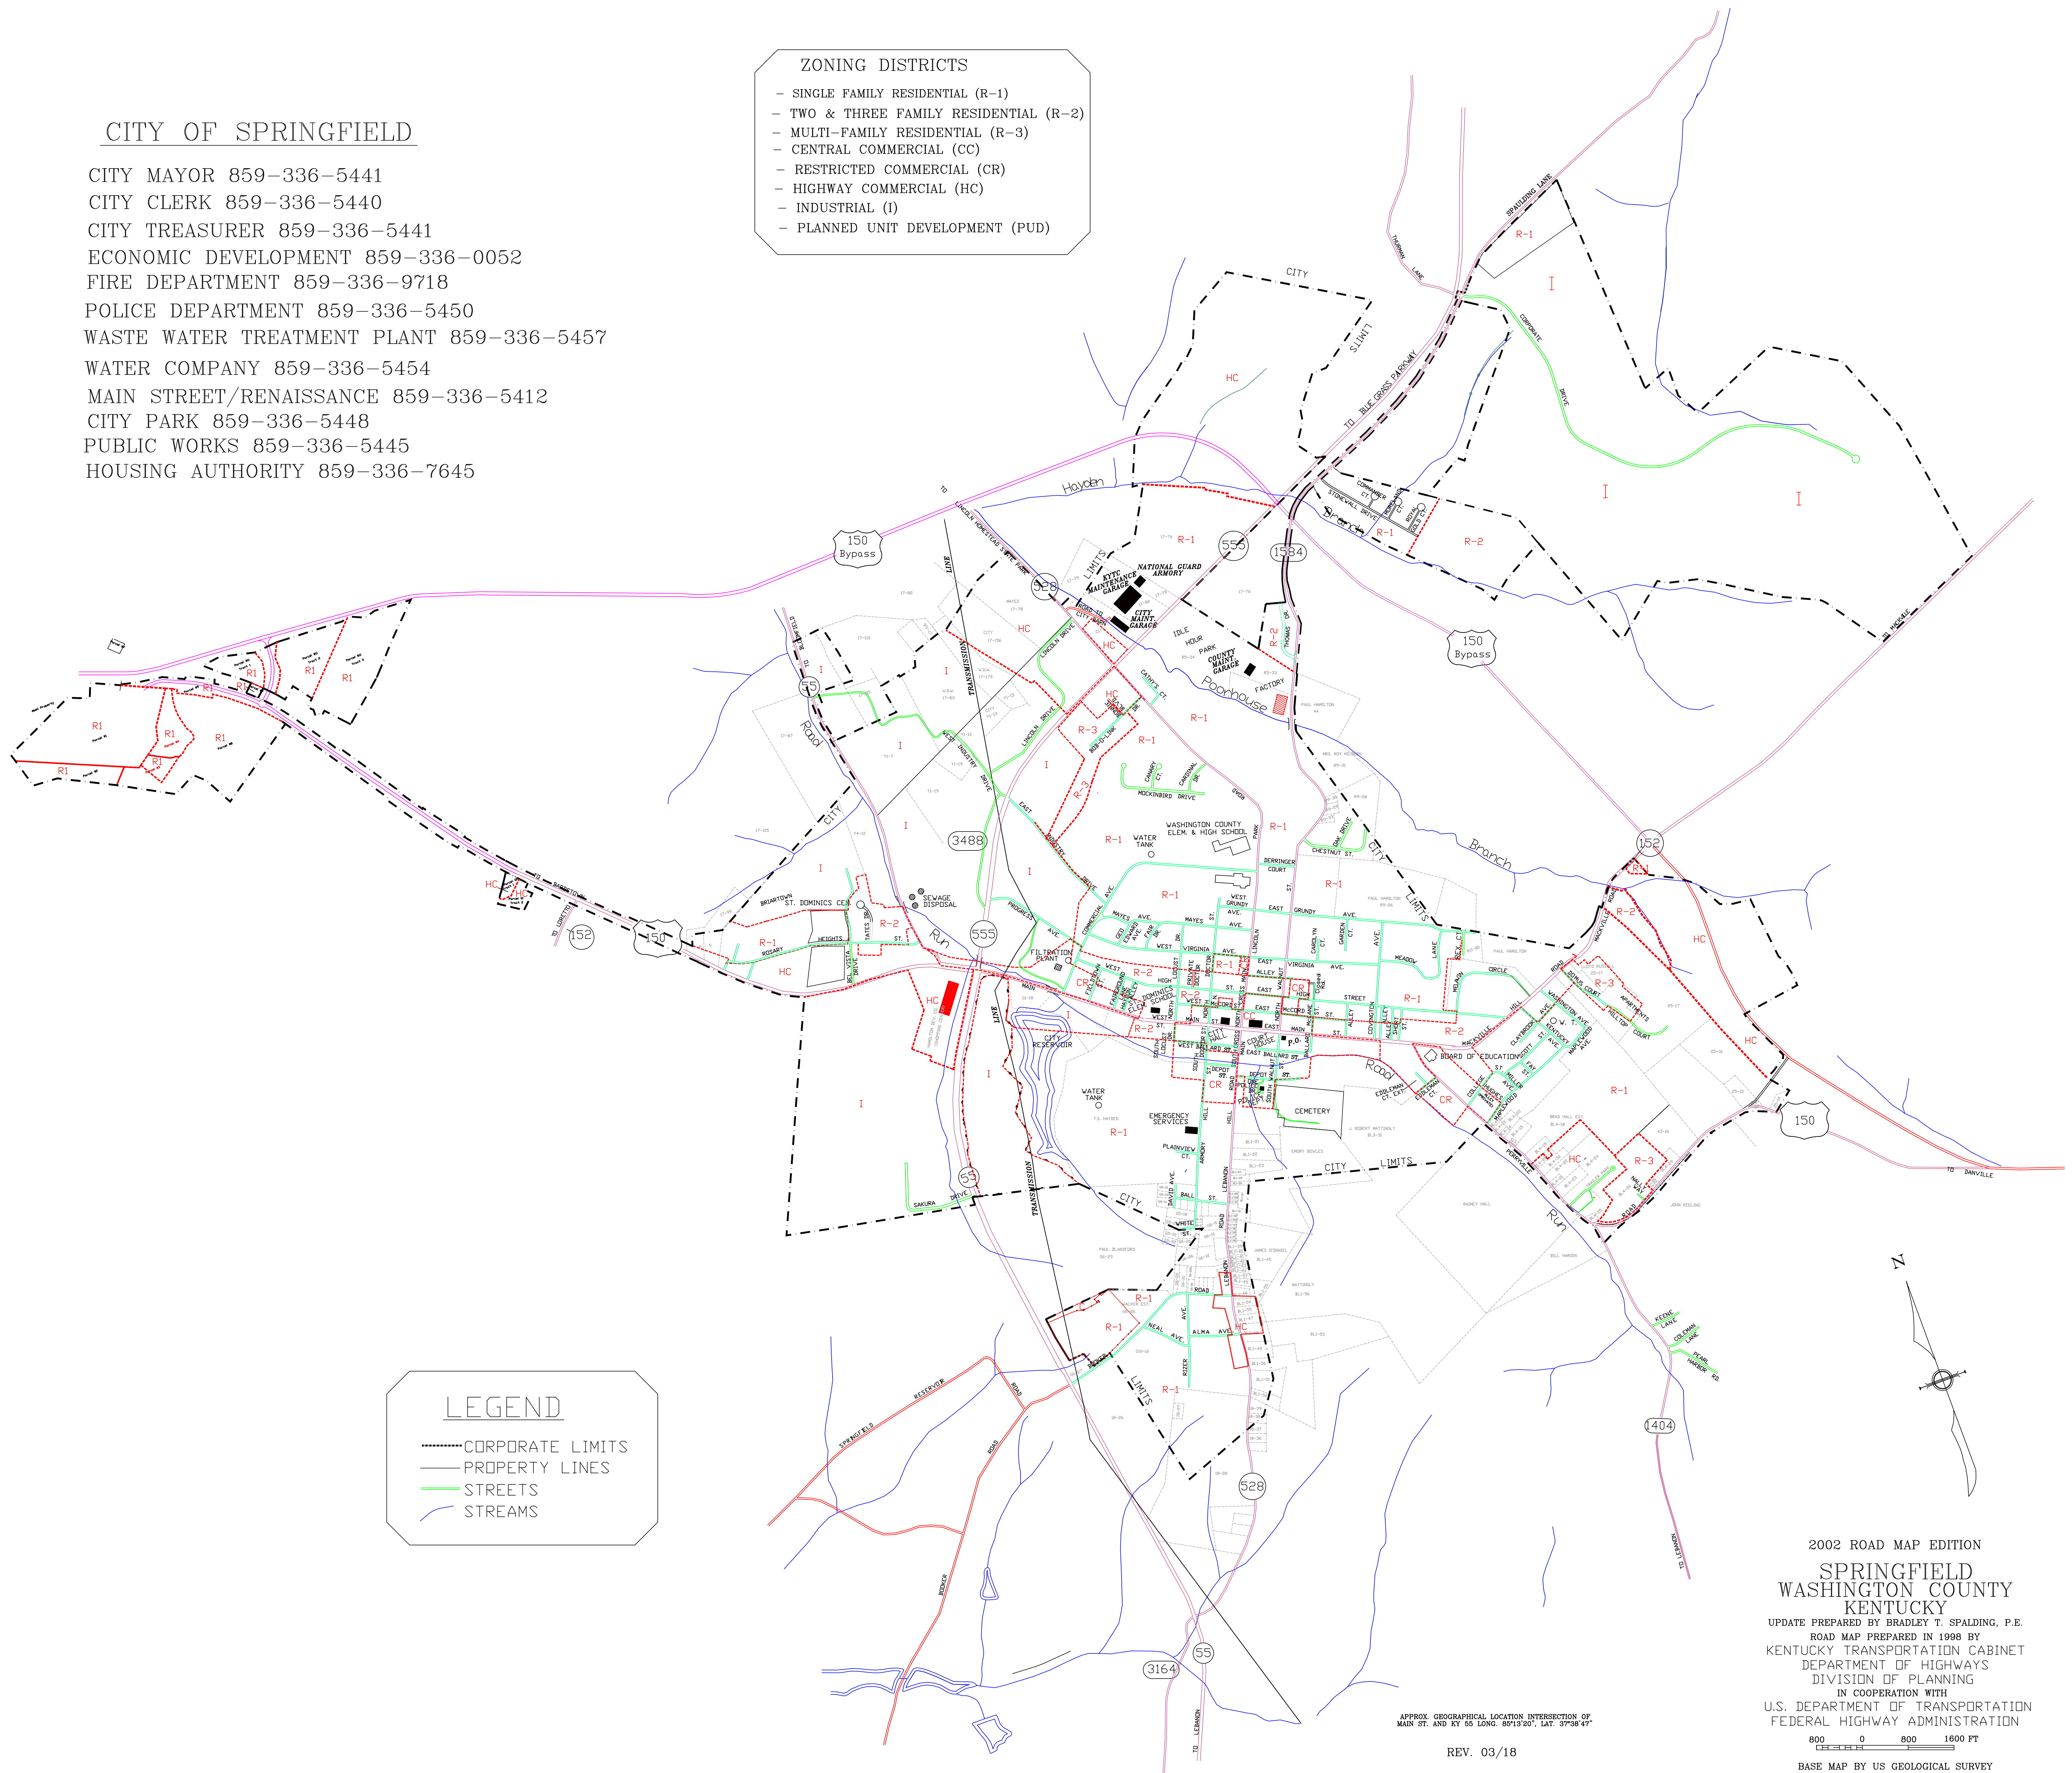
ZONING DISTRICTS

– SINGLE FAMILY RESIDENTIAL (R-1)
– TWO & THREE FAMILY RESIDENTIAL (R-2)
– MULTI-FAMILY RESIDENTIAL (R-3)
– CENTRAL COMMERCIAL (CC)
– RESTRICTED COMMERCIAL (CR)
– HIGHWAY COMMERCIAL (HC)
– INDUSTRIAL (I)
– PLANNED UNIT DEVELOPMENT (PUD)

CITY OF SPRINGFIELD

CITY MAYOR 859-336-5441
CITY CLERK 859-336-5440
CITY TREASURER 859-336-5441
ECONOMIC DEVELOPMENT 859-336-0052
FIRE DEPARTMENT 859-336-9718
POLICE DEPARTMENT 859-336-5450
WASTE WATER TREATMENT PLANT 859-336-5457
WATER COMPANY 859-336-5454
MAIN STREET/RENAISSANCE 859-336-5412
CITY PARK 859-336-5448
PUBLIC WORKS 859-336-5445
HOUSING AUTHORITY 859-336-7645

150 Bypass
150 Bypass
150
152
555
1584
528
55
3488
1404
3164
HC
R-1
R-2
R-3
I
CR
CC
R1
NATIONAL GUARD ARMORY
KYTC MAINTENANCE GARAGE
CITY MAINT. GARAGE
COUNTY MAINT. GARAGE
FACTORY
IDLE HOUR PARK
WASHINGTON COUNTY ELEM. & HIGH SCHOOL
WATER TANK
SEWAGE DISPOSAL
FILTRATION PLANT
CITY RESERVOIR
ST. DOMINICS CEM.
EMERGENCY SERVICES
CEMETERY
BOARD OF EDUCATION
CITY HALL
COURT HOUSE
P.O.
Hayden Branch
Poorhouse Branch
Road Run
CITY LIMITS
TRANSMISSION LINE
TO BLUE GRASS PARKWAY
TO LINCOLN HOMESTEAD STATE PARK
TO BARDSTOWN
TO LORETTO
TO DANVILLE
TO LEBANON
MAIN ST.
SPAULDING LANE
CORPORATE DRIVE
LINCOLN DRIVE
MOCKINBIRD DRIVE
CHESTNUT ST.
GRUNDY AVE.
VIRGINIA AVE.
MAYES AVE.
HIGH ST.
WEST ST.
DEPOT ST.
BALLARD ST.
HIGH ST.
PROGRESS AVE.
CAROLYN CT.
MEADOW LANE
CIRCLE
HILLTOP COURT
HEIGHTS
ROSARY
BRIARTOWN
SAKURA DRIVE
PLAINVIEW CT.
NEAL AVE.
ALMA AVE.
RIZER
RESERVOIR ROAD
SPRINGFIELD
BOOKER
KEENE LANE
COLEMAN LANE
PEARL HARBOR RD.

LEGEND
CORPORATE LIMITS
PROPERTY LINES
STREETS
STREAMS

N

APPROX. GEOGRAPHICAL LOCATION INTERSECTION OF MAIN ST. AND KY 55 LONG. 85°13'20", LAT. 37°38'47"

REV. 03/18

2002 ROAD MAP EDITION
SPRINGFIELD
WASHINGTON COUNTY
KENTUCKY
UPDATE PREPARED BY BRADLEY T. SPALDING, P.E.
ROAD MAP PREPARED IN 1998 BY
KENTUCKY TRANSPORTATION CABINET
DEPARTMENT OF HIGHWAYS
DIVISION OF PLANNING
IN COOPERATION WITH
U.S. DEPARTMENT OF TRANSPORTATION
FEDERAL HIGHWAY ADMINISTRATION
800 0 800 1600 FT
BASE MAP BY US GEOLOGICAL SURVEY